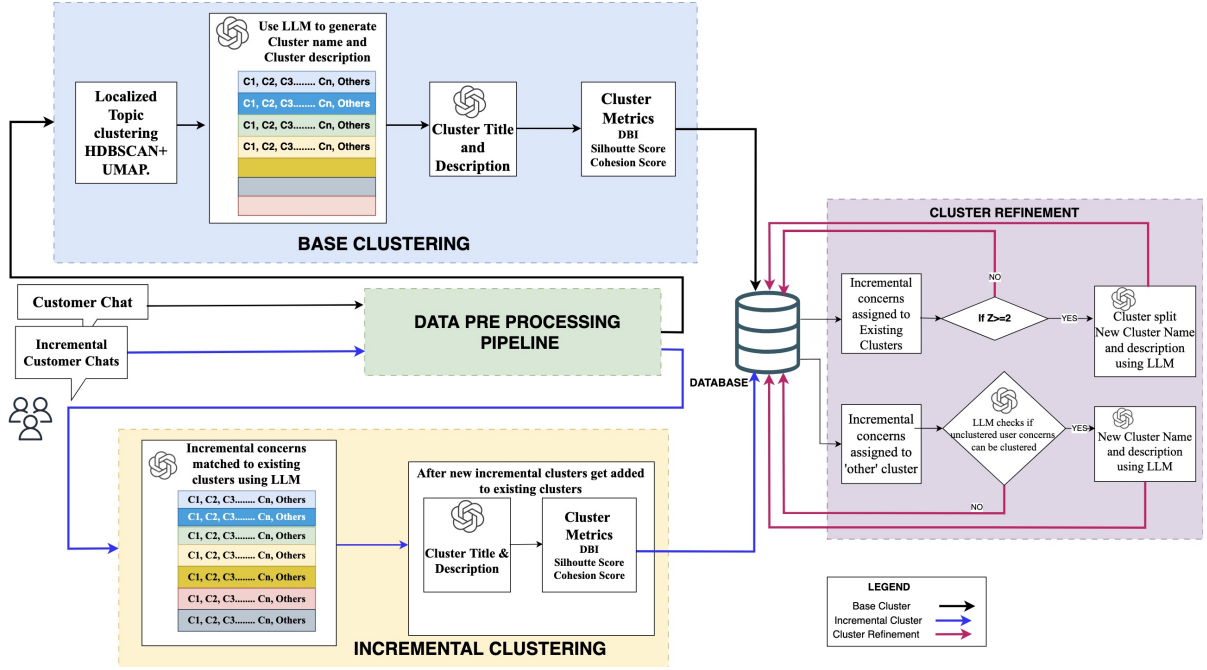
Localized Topic clustering HDBSCAN+ UMAP.

Use LLM to generate Cluster name and Cluster description

C1, C2, C3........ Cn, Others
C1, C2, C3........ Cn, Others
C1, C2, C3........ Cn, Others
C1, C2, C3........ Cn, Others

Cluster Title and Description

Cluster Metrics
DBI
Silhoutte Score
Cohesion Score

BASE CLUSTERING

Customer Chat

Incremental Customer Chats

DATA PRE PROCESSING PIPELINE

DATABASE

CLUSTER REFINEMENT

Incremental concerns assigned to Existing Clusters

NO

If Z>=2

YES

Cluster split New Cluster Name and description using LLM

Incremental concerns assigned to 'other' cluster

LLM checks if unclustered user concerns can be clustered

YES

New Cluster Name and description using LLM

NO

Incremental concerns matched to existing clusters using LLM

C1, C2, C3........ Cn, Others
C1, C2, C3........ Cn, Others
C1, C2, C3........ Cn, Others
C1, C2, C3........ Cn, Others
C1, C2, C3........ Cn, Others
C1, C2, C3........ Cn, Others
C1, C2, C3........ Cn, Others

After new incremental clusters get added to existing clusters

Cluster Title & Description

Cluster Metrics
DBI
Silhoutte Score
Cohesion Score

INCREMENTAL CLUSTERING

LEGEND
Base Cluster
Incremental Cluster
Cluster Refinement